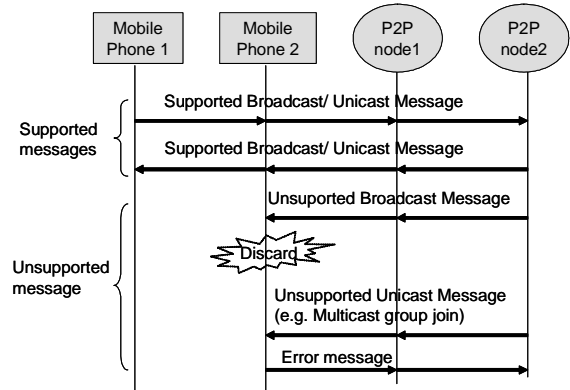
Mobile Phone 1

Mobile Phone 2

P2P node1

P2P node2

Supported messages

Supported Broadcast/ Unicast Message

Supported Broadcast/ Unicast Message

Unsupported message

Unsuported Broadcast Message

Discard

Unsupported Unicast Message (e.g. Multicast group join)

Error message